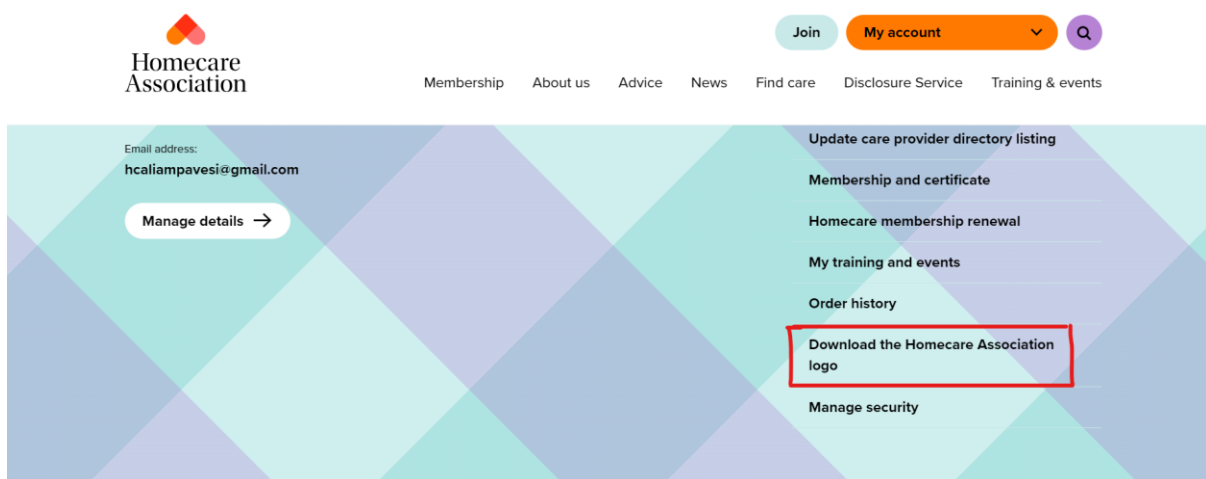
Homecare Association

Join

My account

Membership About us Advice News Find care Disclosure Service Training & events

Email address:
hcaliampavesi@gmail.com

Manage details →

Update care provider directory listing

Membership and certificate

Homecare membership renewal

My training and events

Order history

Download the Homecare Association logo

Manage security